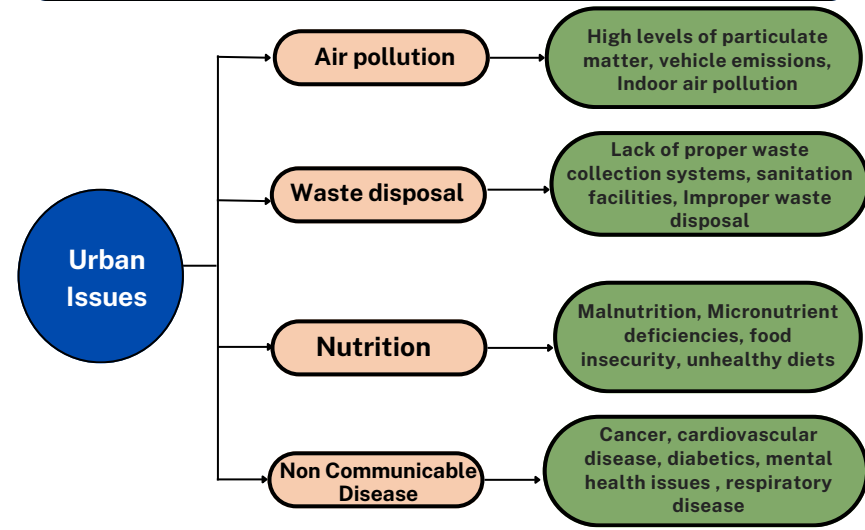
Urban Issues

Air pollution

High levels of particulate matter, vehicle emissions, Indoor air pollution

Waste disposal

Lack of proper waste collection systems, sanitation facilities, Improper waste disposal

Nutrition

Malnutrition, Micronutrient deficiencies, food insecurity, unhealthy diets

Non Communicable Disease

Cancer, cardiovascular disease, diabetics, mental health issues , respiratory disease